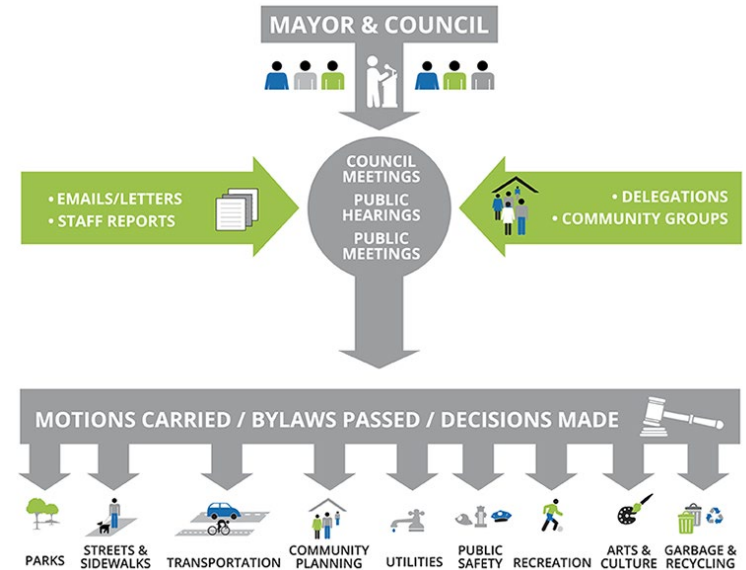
MAYOR & COUNCIL

• EMAILS/LETTERS
• STAFF REPORTS

COUNCIL MEETINGS
PUBLIC HEARINGS
PUBLIC MEETINGS

• DELEGATIONS
• COMMUNITY GROUPS

MOTIONS CARRIED / BYLAWS PASSED / DECISIONS MADE

PARKS
STREETS & SIDEWALKS
TRANSPORTATION
COMMUNITY PLANNING
UTILITIES
PUBLIC SAFETY
RECREATION
ARTS & CULTURE
GARBAGE & RECYCLING